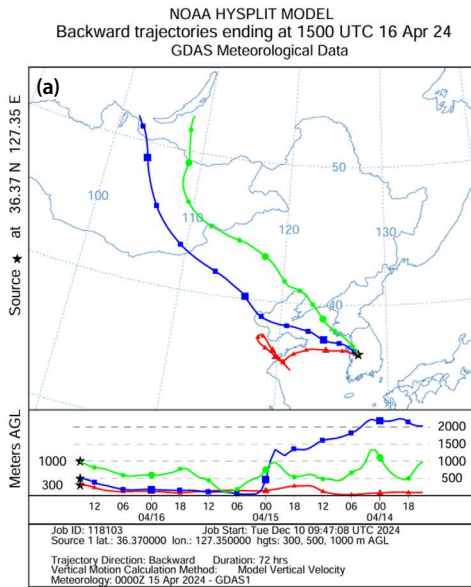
NOAA HYSPLIT MODEL
Backward trajectories ending at 1500 UTC 16 Apr 24
GDAS Meteorological Data

(a)

Source ★ at 36.37 N 127.35 E

100
110
120
50
40

Meters AGL

1000
300

2000
1500
1000
500

12 06 00 18 12 06 00 18 12 06 00 18
04/16 04/15 04/14

Job ID: 118103 Job Start: Tue Dec 10 09:47:08 UTC 2024
Source 1 lat.: 36.370000 lon.: 127.350000 hgts: 300, 500, 1000 m AGL

Trajectory Direction: Backward Duration: 72 hrs
Vertical Motion Calculation Method: Model Vertical Velocity
Meteorology: 0000Z 15 Apr 2024 - GDAS1